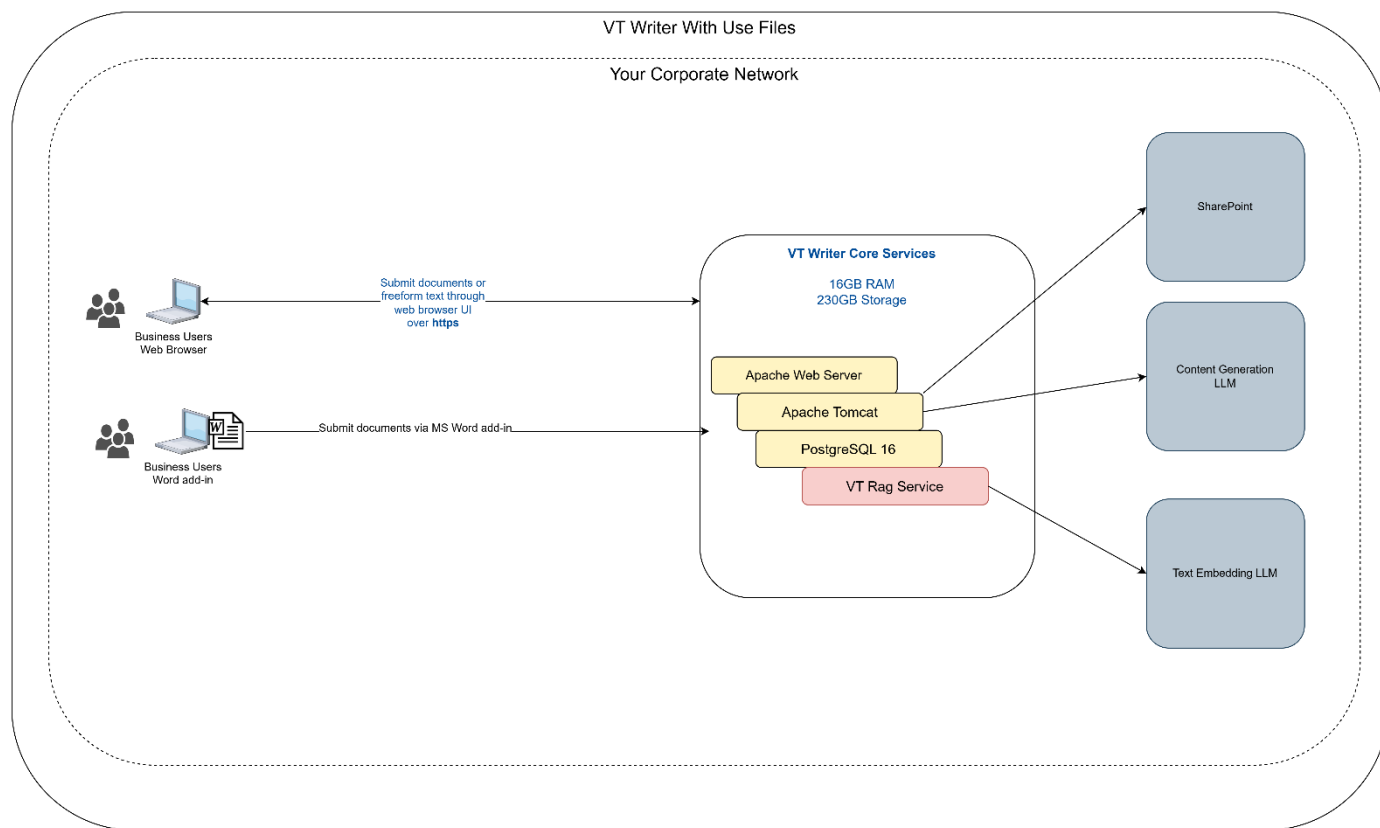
VT Writer With Use Files

Your Corporate Network

Business Users
Web Browser

Submit documents or freeform text through web browser UI over **https**

Business Users
Word add-in

Submit documents via MS Word add-in

VT Writer Core Services

16GB RAM
230GB Storage

Apache Web Server

Apache Tomcat

PostgreSQL 16

VT Rag Service

SharePoint

Content Generation LLM

Text Embedding LLM